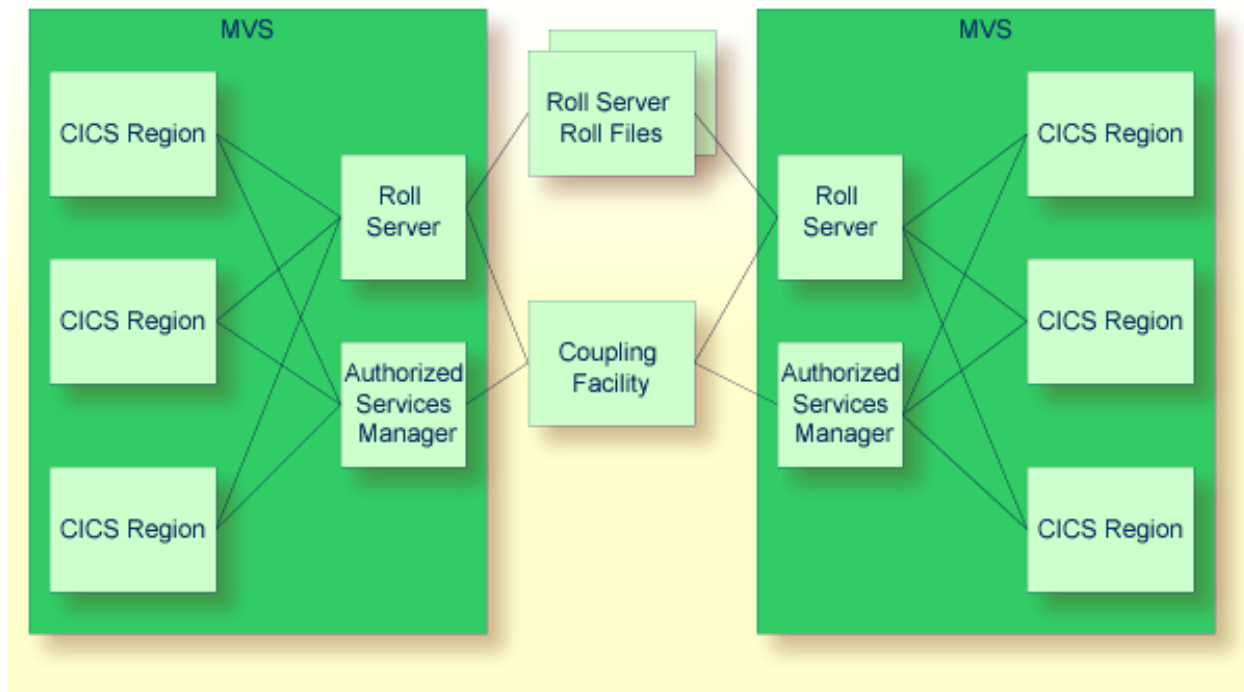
MVS

CICS Region

CICS Region

CICS Region

Roll Server

Authorized Services Manager

Roll Server Roll Files

Coupling Facility

MVS

Roll Server

Authorized Services Manager

CICS Region

CICS Region

CICS Region